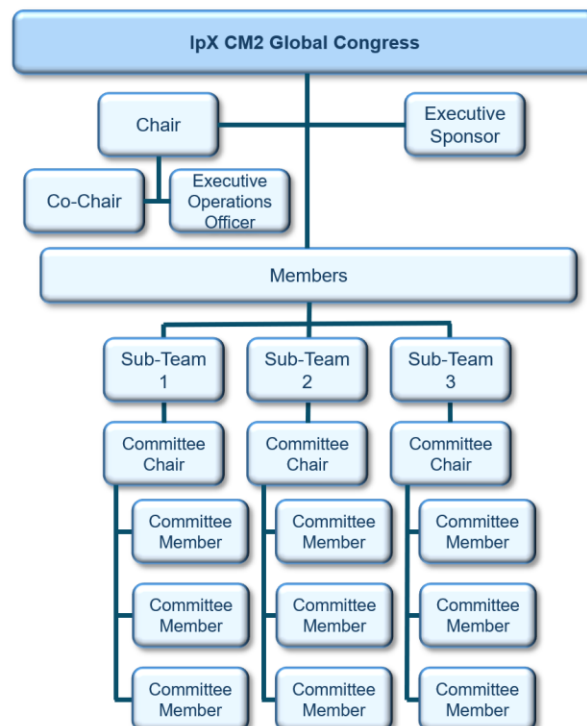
IpX CM2 Global Congress

Chair

Executive Sponsor

Co-Chair

Executive Operations Officer

Members

Sub-Team 1

Sub-Team 2

Sub-Team 3

Committee Chair

Committee Chair

Committee Chair

Committee Member

Committee Member

Committee Member

Committee Member

Committee Member

Committee Member

Committee Member

Committee Member

Committee Member